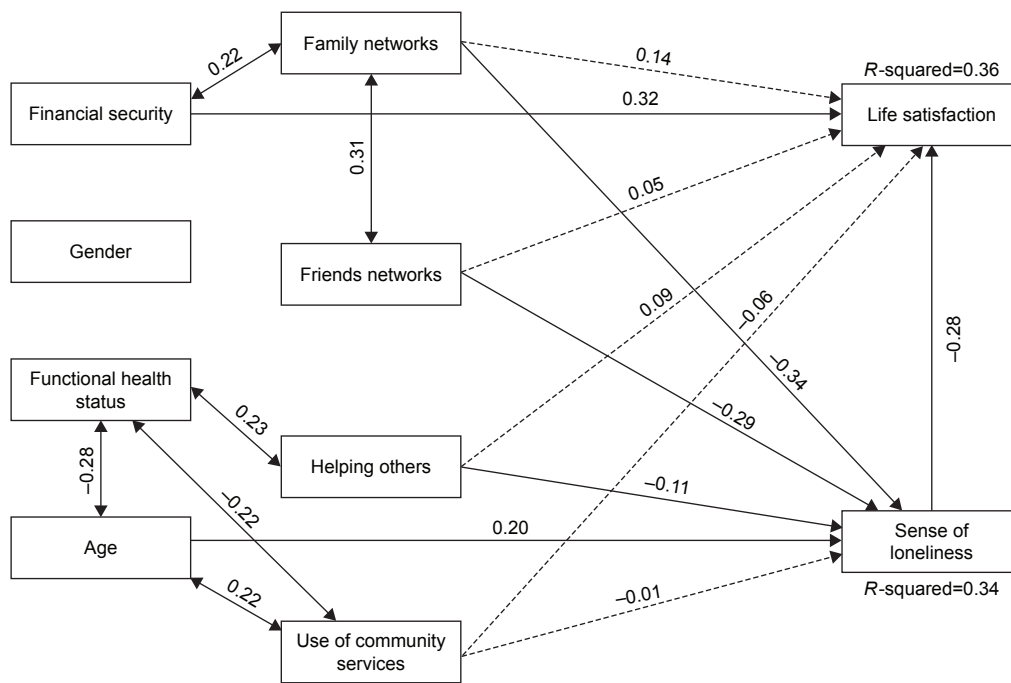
Family networks

0.22

0.14

R-squared=0.36

Financial security

0.32

Life satisfaction

0.31

0.05

Gender

Friends networks

0.09

–0.06

–0.28

Functional health status

–0.34

0.23

–0.29

–0.28

Helping others

–0.22

–0.11

Age

0.20

Sense of loneliness

0.22

R-squared=0.34

–0.01

Use of community services